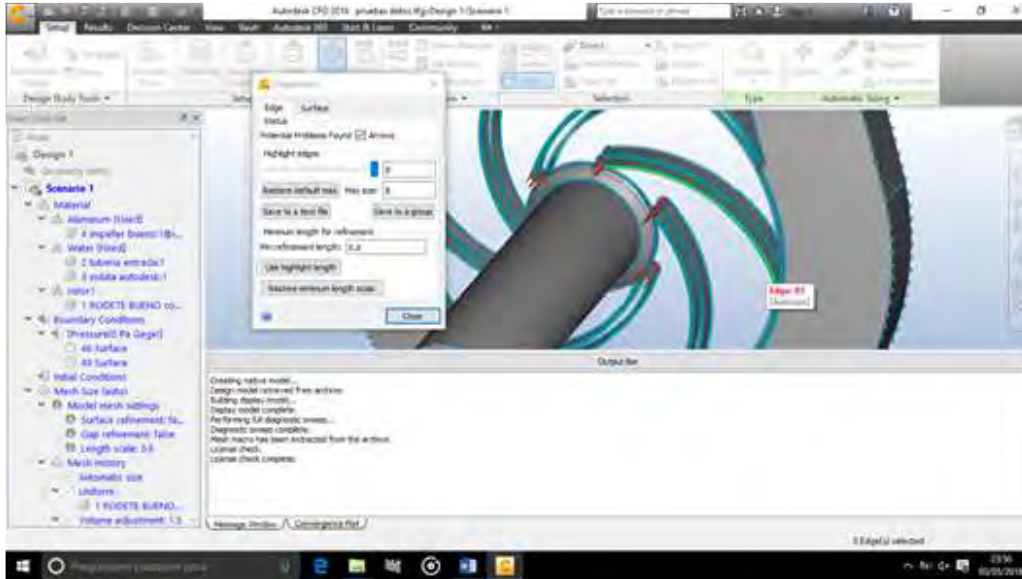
Autodesk CFD 2016 pruebas delosi Kg-Design 1-Scenario 1

Setup Results Decision Center View Vault Autodesk 360 Start & Learn Community

Design Study Tools

Selection

Type

Automatic Sizing

Edge Surface

Status

Potential Problems Found ☑ Arrows

Highlight edges

Restore default max Max size 8

Save to a text file Save to a group

Minimum length for refinement

Min refinement length 0.4

Use highlight length

Restore minimum length scale

Close

Design 1

Scenario 1

Material

Aluminum [Fixed]

4 impeller bueno:1@...

Water [Fixed]

2 tuberia entrada:1

3 voluta autodesk:1

Rotor1

1 RODETE BUENO co...

Boundary Conditions

[Pressure]0 Pa Gage]

46 Surface

40 Surface

Initial Conditions

Mesh Size (auto)

Model mesh settings

Surface refinement: fa...

Gap refinement: false

Length scale: 0.6

Mesh History

Automatic size

Uniform

1 RODETE BUENO...

Volume adjustment: 1.5

Edge: 85
[Autosize]

Output Bar

Creating native model...
Design model retrieved from archive.
Building display model...
Display model complete.
Performing full diagnostic sweep...
Diagnostic sweep complete.
Mesh macro has been extracted from the archive.
License check...
License check complete.

Message Window / Convergence Plot /

1 Edge(s) selected

23:56
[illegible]